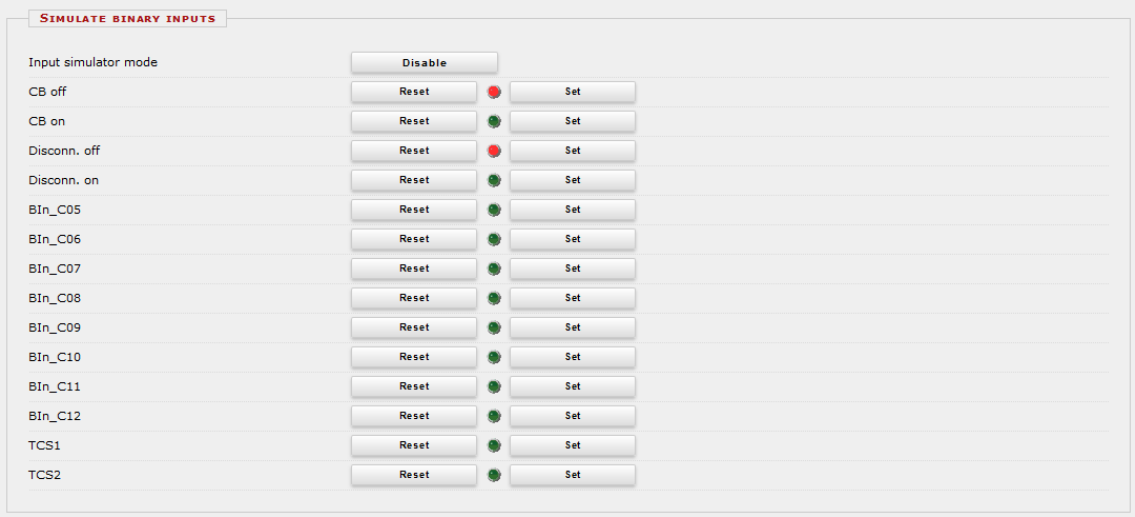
Simulate binary inputs

Input simulator mode Disable
CB off Reset Set
CB on Reset Set
Disconn. off Reset Set
Disconn. on Reset Set
BIn_C05 Reset Set
BIn_C06 Reset Set
BIn_C07 Reset Set
BIn_C08 Reset Set
BIn_C09 Reset Set
BIn_C10 Reset Set
BIn_C11 Reset Set
BIn_C12 Reset Set
TCS1 Reset Set
TCS2 Reset Set